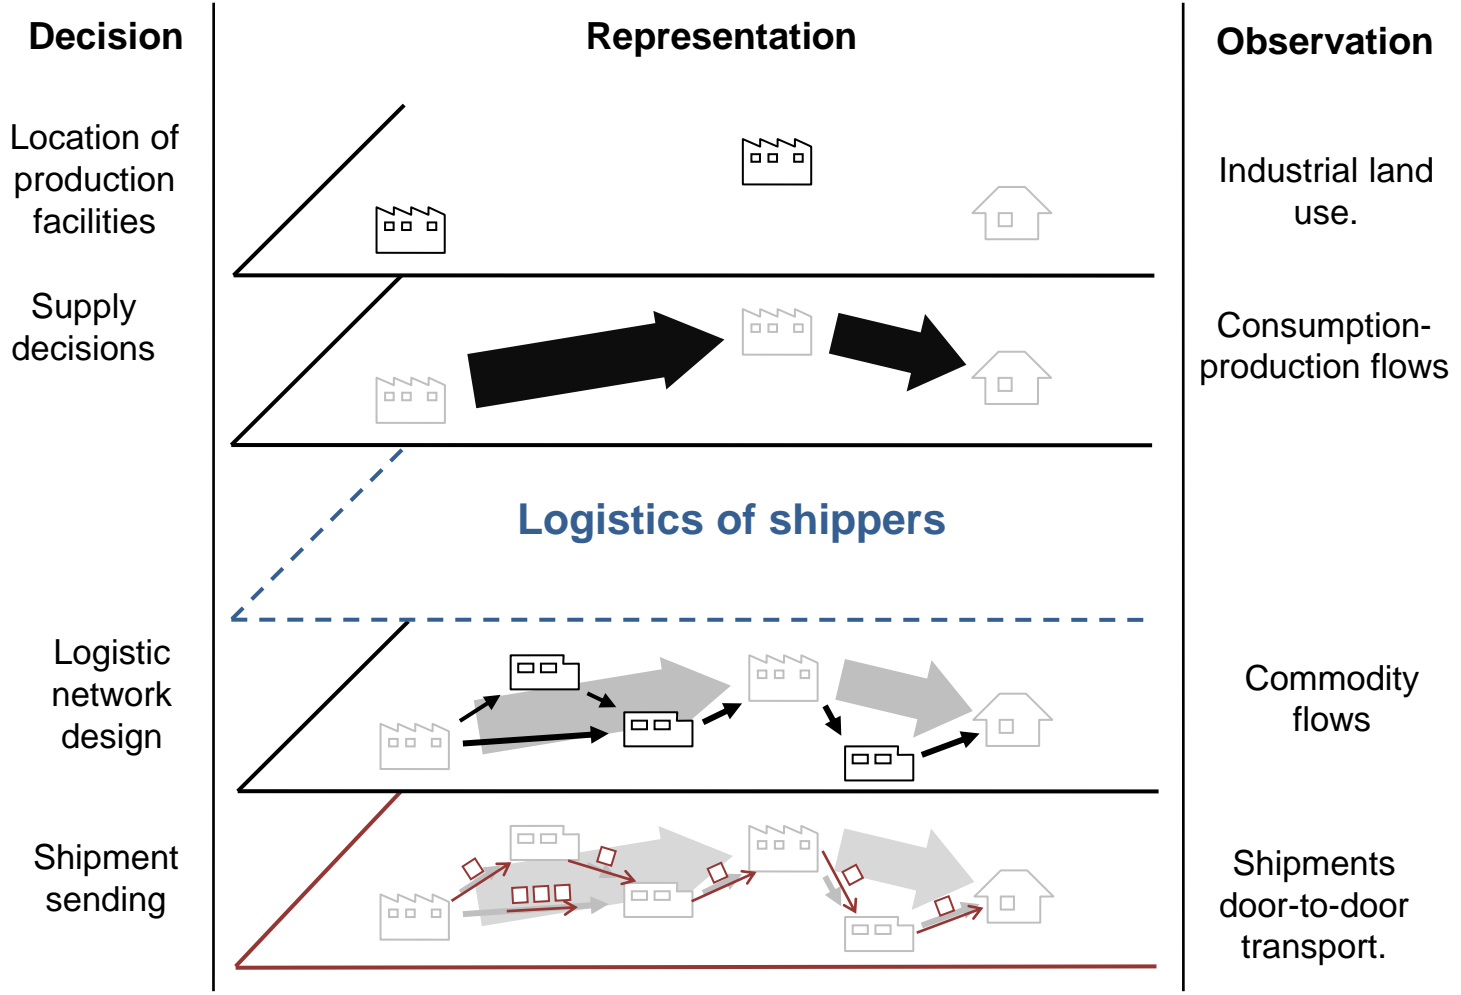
| Decision | Representation | Observation |
|---|---|---|
| Location of production facilities | | Industrial land use. |
| Supply decisions | | Consumption-production flows |
| | Logistics of shippers | |
| Logistic network design | | Commodity flows |
| Shipment sending | | Shipments door-to-door transport. |